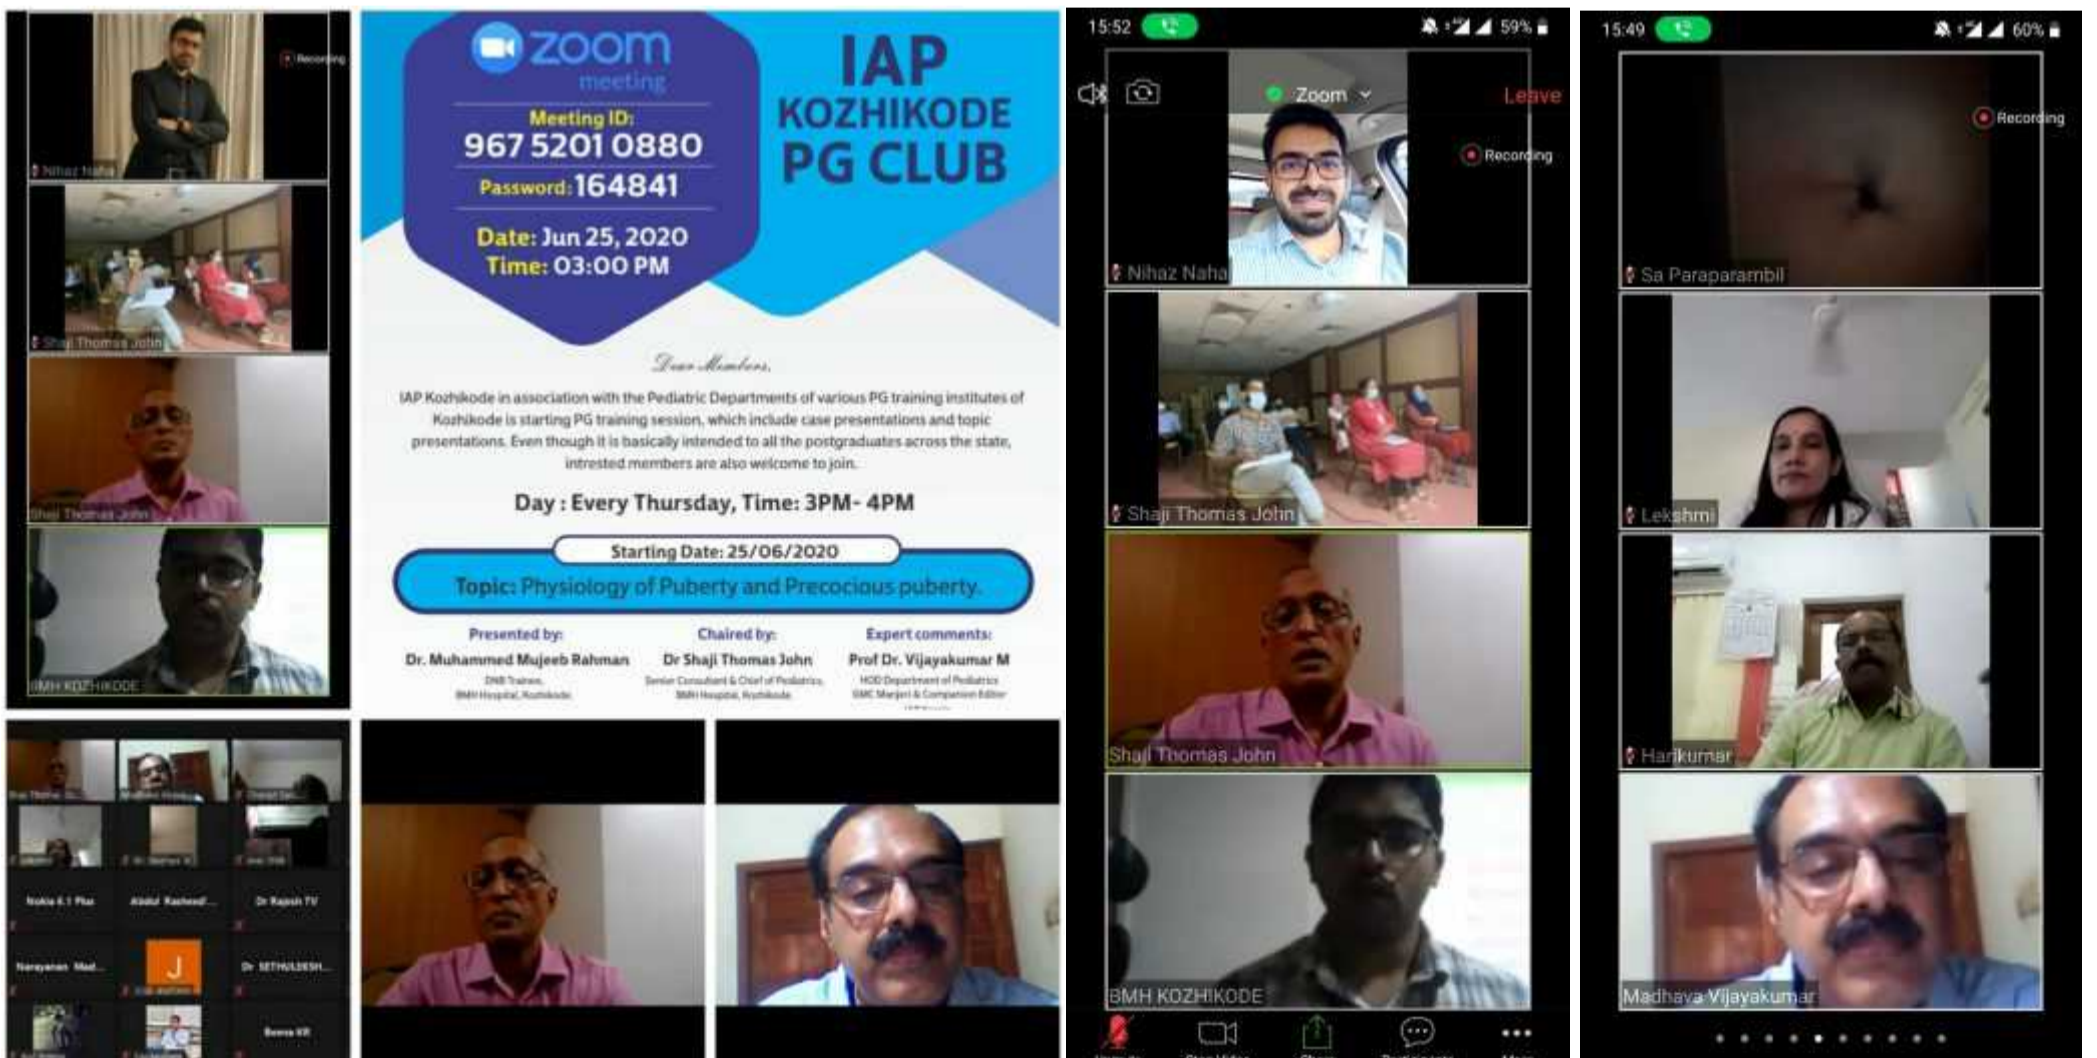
Recording

Nihaz Naha

Shaji Thomas John

Shaji Thomas John

BMH KOZHIKODE

zoom meeting

Meeting ID: 967 5201 0880

Password: 164841

Date: Jun 25, 2020

Time: 03:00 PM

IAP KOZHIKODE PG CLUB

Dear Members,

IAP Kozhikode in association with the Pediatric Departments of various PG training institutes of Kozhikode is starting PG training session, which include case presentations and topic presentations. Even though it is basically intended to all the postgraduates across the state, intrested members are also welcome to join.

Day : Every Thursday, Time: 3PM- 4PM

Starting Date: 25/06/2020

Topic: Physiology of Puberty and Precocious puberty.

Presented by:
Dr. Muhammed Mujeeb Rahman
DNB Trainee,
BMH Hospital, Kozhikode

Chaired by:
Dr Shaji Thomas John
Senior Consultant & Chief of Pediatrics,
BMH Hospital, Kozhikode

Expert comments:
Prof Dr. Vijayakumar M
HOD Department of Pediatrics
GMC Manjeri & Companion Editor
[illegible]

Nokia 6.1 Plus

Abdul Rasheed

Dr Rajesh TV

Narayanan Med...

J

Dr SETHULEKSH...

Beena KR

15:52

59%

Zoom

Leave

Recording

Nihaz Naha

Shaji Thomas John

Shaji Thomas John

BMH KOZHIKODE

15:49

60%

Recording

Sa Paraparambil

Lekshmi

Harikumar

Madhava Vijayakumar